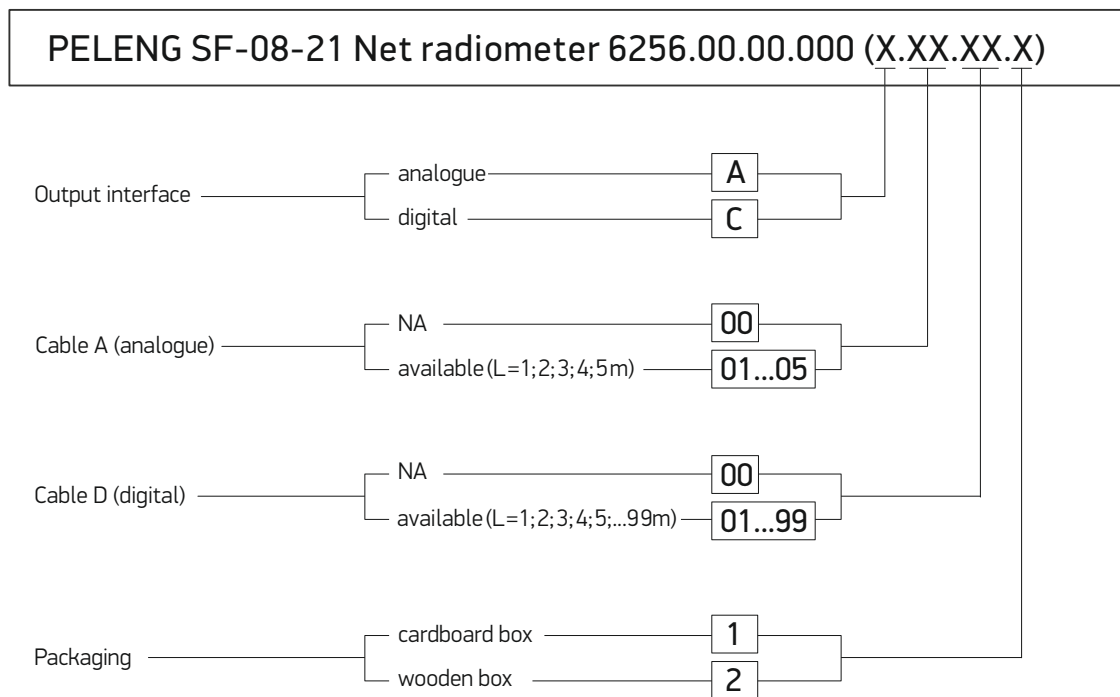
PELENG SF-08-21 Net radiometer 6256.00.00.000 (X.XX.XX.X)

Output interface
analogue
A
digital
C

Cable A (analogue)
NA
00
available (L=1; 2; 3; 4; 5 m)
01...05

Cable D (digital)
NA
00
available (L=1; 2; 3; 4; 5;...99m)
01...99

Packaging
cardboard box
1
wooden box
2